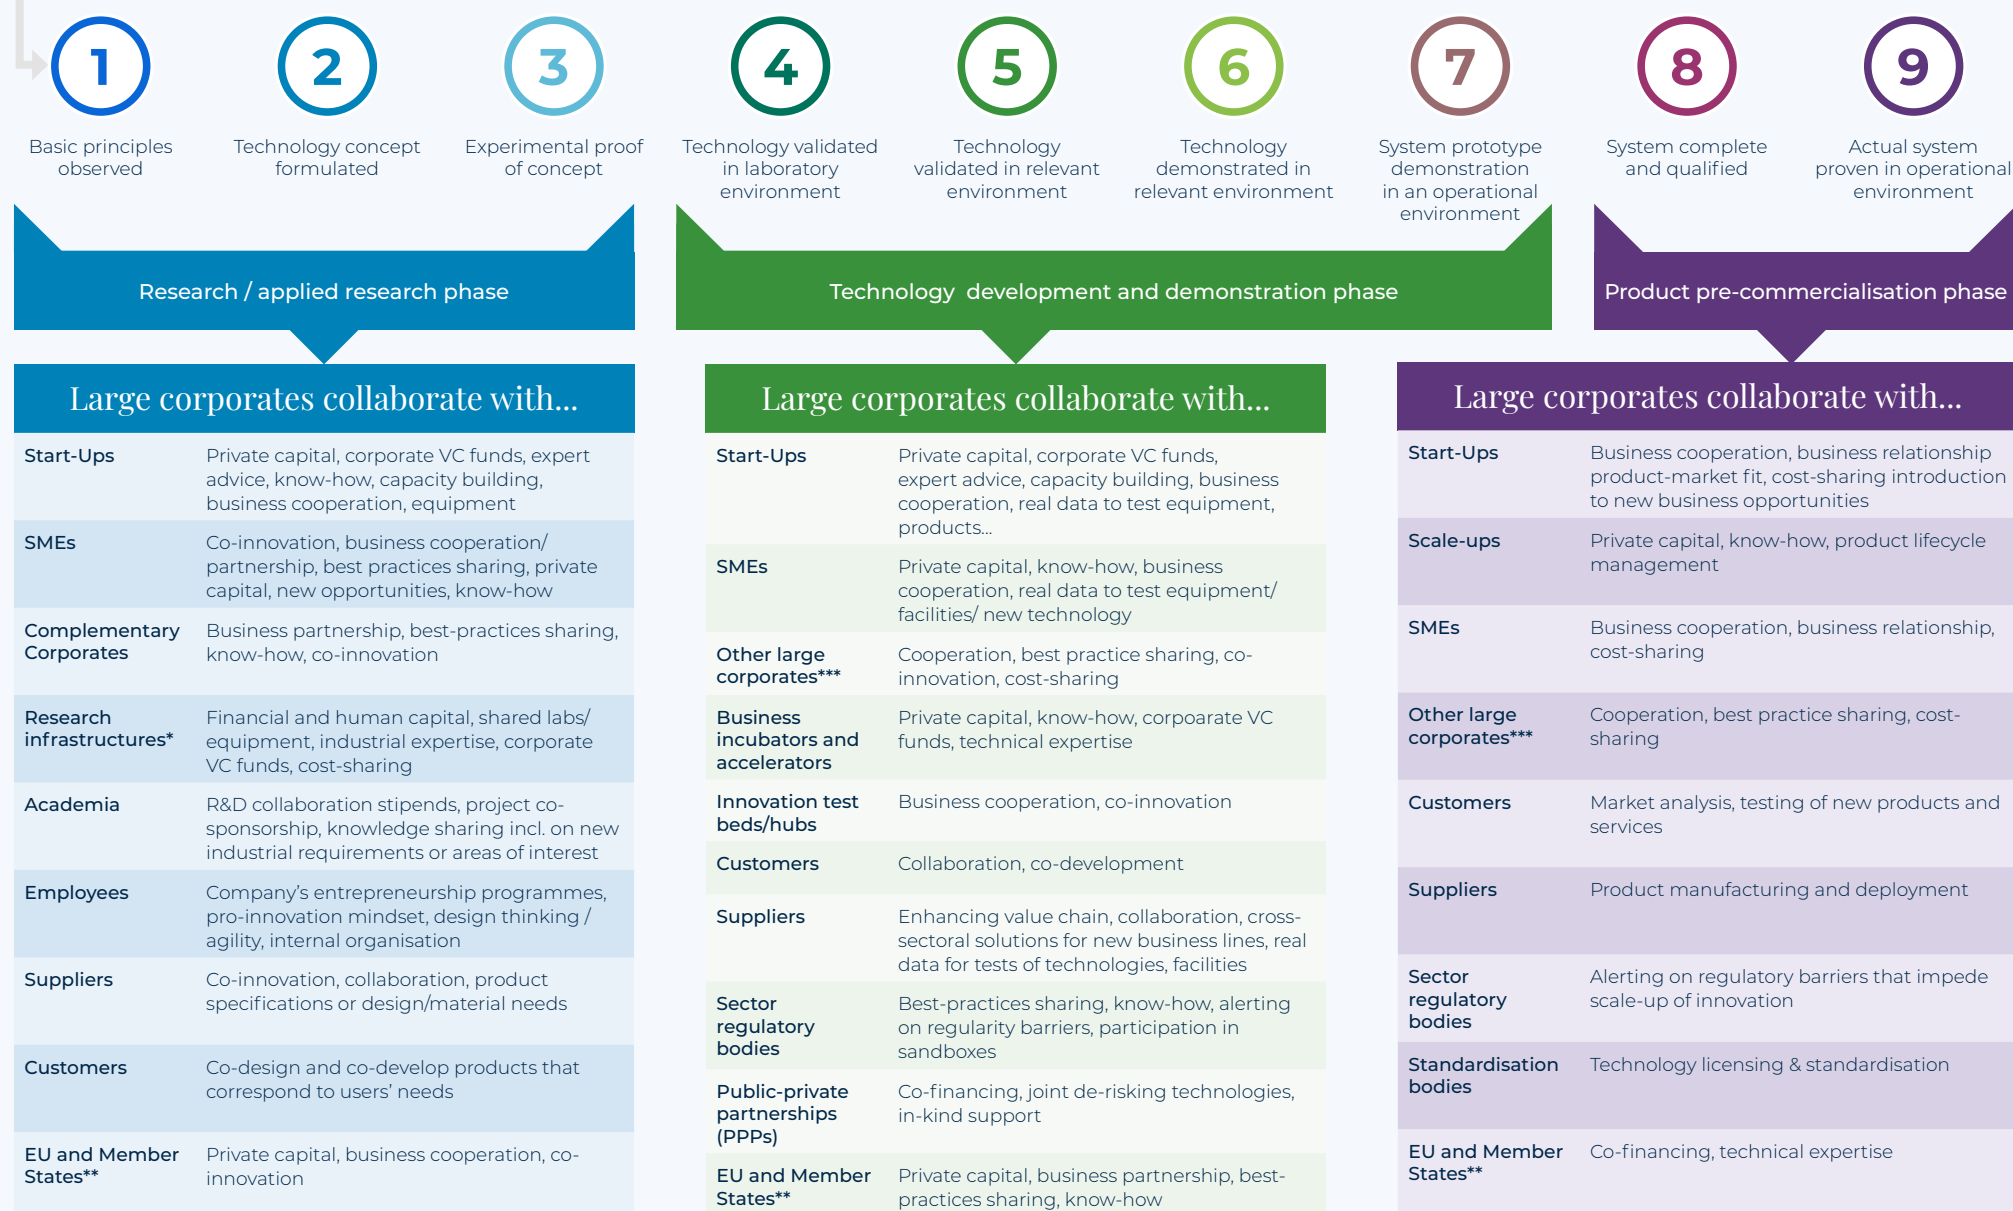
1
Basic principles observed

2
Technology concept formulated

3
Experimental proof of concept

4
Technology validated in laboratory environment

5
Technology validated in relevant environment

6
Technology demonstrated in relevant environment

7
System prototype demonstration in an operational environment

8
System complete and qualified

9
Actual system proven in operational environment

Research / applied research phase

Technology development and demonstration phase

Product pre-commercialisation phase

Large corporates collaborate with...

| | |
|---|---|
| Start-Ups | Private capital, corporate VC funds, expert advice, know-how, capacity building, business cooperation, equipment |
| SMEs | Co-innovation, business cooperation/ partnership, best practices sharing, private capital, new opportunities, know-how |
| Complementary Corporates | Business partnership, best-practices sharing, know-how, co-innovation |
| Research infrastructures* | Financial and human capital, shared labs/ equipment, industrial expertise, corporate VC funds, cost-sharing |
| Academia | R&D collaboration stipends, project co-sponsorship, knowledge sharing incl. on new industrial requirements or areas of interest |
| Employees | Company's entrepreneurship programmes, pro-innovation mindset, design thinking / agility, internal organisation |
| Suppliers | Co-innovation, collaboration, product specifications or design/material needs |
| Customers | Co-design and co-develop products that correspond to users' needs |
| EU and Member States** | Private capital, business cooperation, co-innovation |

Large corporates collaborate with...

| | |
|---|---|
| Start-Ups | Private capital, corporate VC funds, expert advice, capacity building, business cooperation, real data to test equipment, products... |
| SMEs | Private capital, know-how, business cooperation, real data to test equipment/ facilities/ new technology |
| Other large corporates*** | Cooperation, best practice sharing, co-innovation, cost-sharing |
| Business incubators and accelerators | Private capital, know-how, corpoarate VC funds, technical expertise |
| Innovation test beds/hubs | Business cooperation, co-innovation |
| Customers | Collaboration, co-development |
| Suppliers | Enhancing value chain, collaboration, cross-sectoral solutions for new business lines, real data for tests of technologies, facilities |
| Sector regulatory bodies | Best-practices sharing, know-how, alerting on regularity barriers, participation in sandboxes |
| Public-private partnerships (PPPs) | Co-financing, joint de-risking technologies, in-kind support |
| EU and Member States** | Private capital, business partnership, best-practices sharing, know-how |

Large corporates collaborate with...

| | |
|---|---|
| Start-Ups | Business cooperation, business relationship product-market fit, cost-sharing introduction to new business opportunities |
| Scale-ups | Private capital, know-how, product lifecycle management |
| SMEs | Business cooperation, business relationship, cost-sharing |
| Other large corporates*** | Cooperation, best practice sharing, cost-sharing |
| Customers | Market analysis, testing of new products and services |
| Suppliers | Product manufacturing and deployment |
| Sector regulatory bodies | Alerting on regulatory barriers that impede scale-up of innovation |
| Standardisation bodies | Technology licensing & standardisation |
| EU and Member States** | Co-financing, technical expertise |